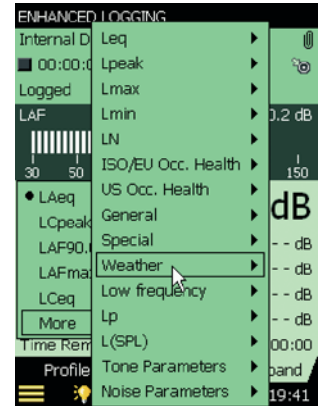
ENHANCED LOGGING

Internal D
00:00:0
Logged
LAF
30 50
• LAeq
LCpeak
LAF90.
LAFmax
LCeq
More
Time Rem
Profile

Leq
Lpeak
Lmax
Lmin
LN
ISO/EU Occ. Health
US Occ. Health
General
Special
Weather
Low frequency
Lp
L(SPL)
Tone Parameters
Noise Parameters

0.2 dB
150
dB
- - dB
- - dB
- - dB
- - dB
00:00
band
19:41